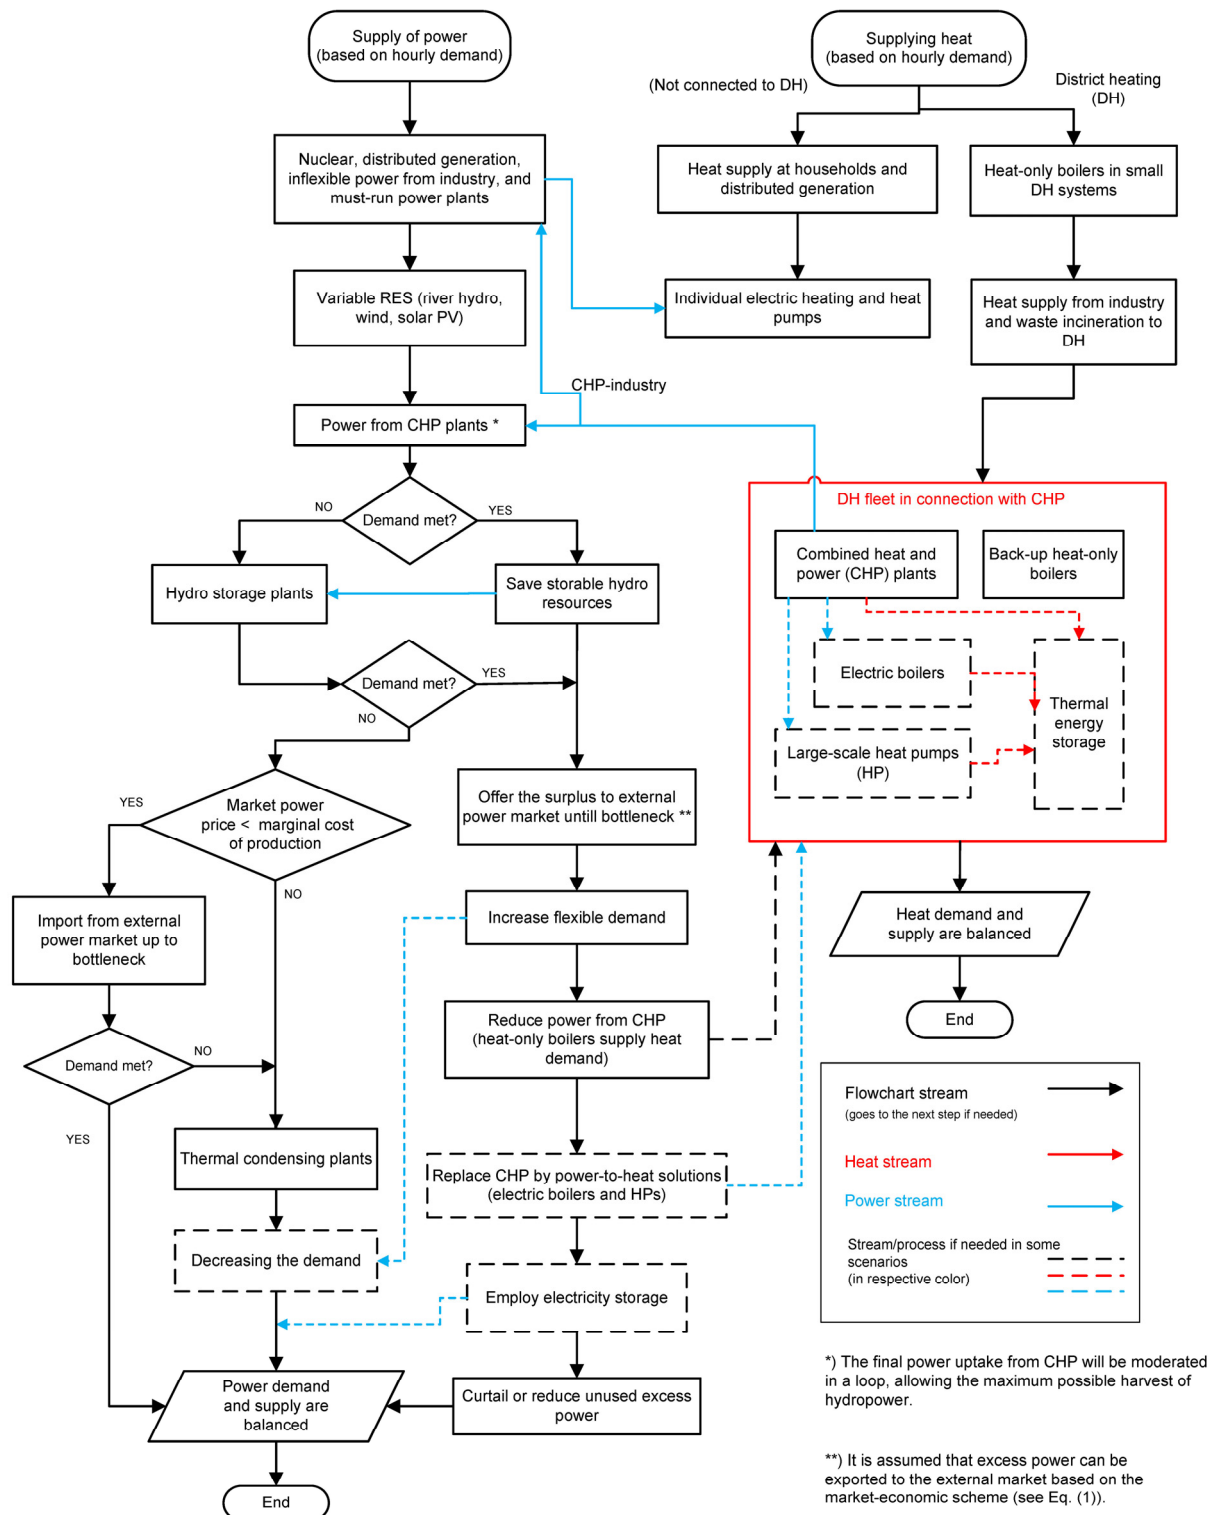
Supply of power (based on hourly demand)

Supplying heat (based on hourly demand)

(Not connected to DH)

District heating (DH)

Nuclear, distributed generation, inflexible power from industry, and must-run power plants

Heat supply at households and distributed generation

Heat-only boilers in small DH systems

Variable RES (river hydro, wind, solar PV)

Individual electric heating and heat pumps

Heat supply from industry and waste incineration to DH

CHP-industry

Power from CHP plants *

DH fleet in connection with CHP

NO

Demand met?

YES

Combined heat and power (CHP) plants

Back-up heat-only boilers

Hydro storage plants

Save storable hydro resources

Electric boilers

YES

Demand met?

NO

Thermal energy storage

Large-scale heat pumps (HP)

YES

Market power price < marginal cost of production

Offer the surplus to external power market untill bottleneck **

NO

Import from external power market up to bottleneck

Increase flexible demand

Heat demand and supply are balanced

Reduce power from CHP (heat-only boilers supply heat demand)

End

NO

Demand met?

YES

Flowchart stream (goes to the next step if needed)

Heat stream

Power stream

Thermal condensing plants

Replace CHP by power-to-heat solutions (electric boilers and HPs)

Stream/process if needed in some scenarios (in respective color)

Decreasing the demand

Employ electricity storage

Power demand and supply are balanced

Curtail or reduce unused excess power

*) The final power uptake from CHP will be moderated in a loop, allowing the maximum possible harvest of hydropower.

**) It is assumed that excess power can be exported to the external market based on the market-economic scheme (see Eq. (1)).

End